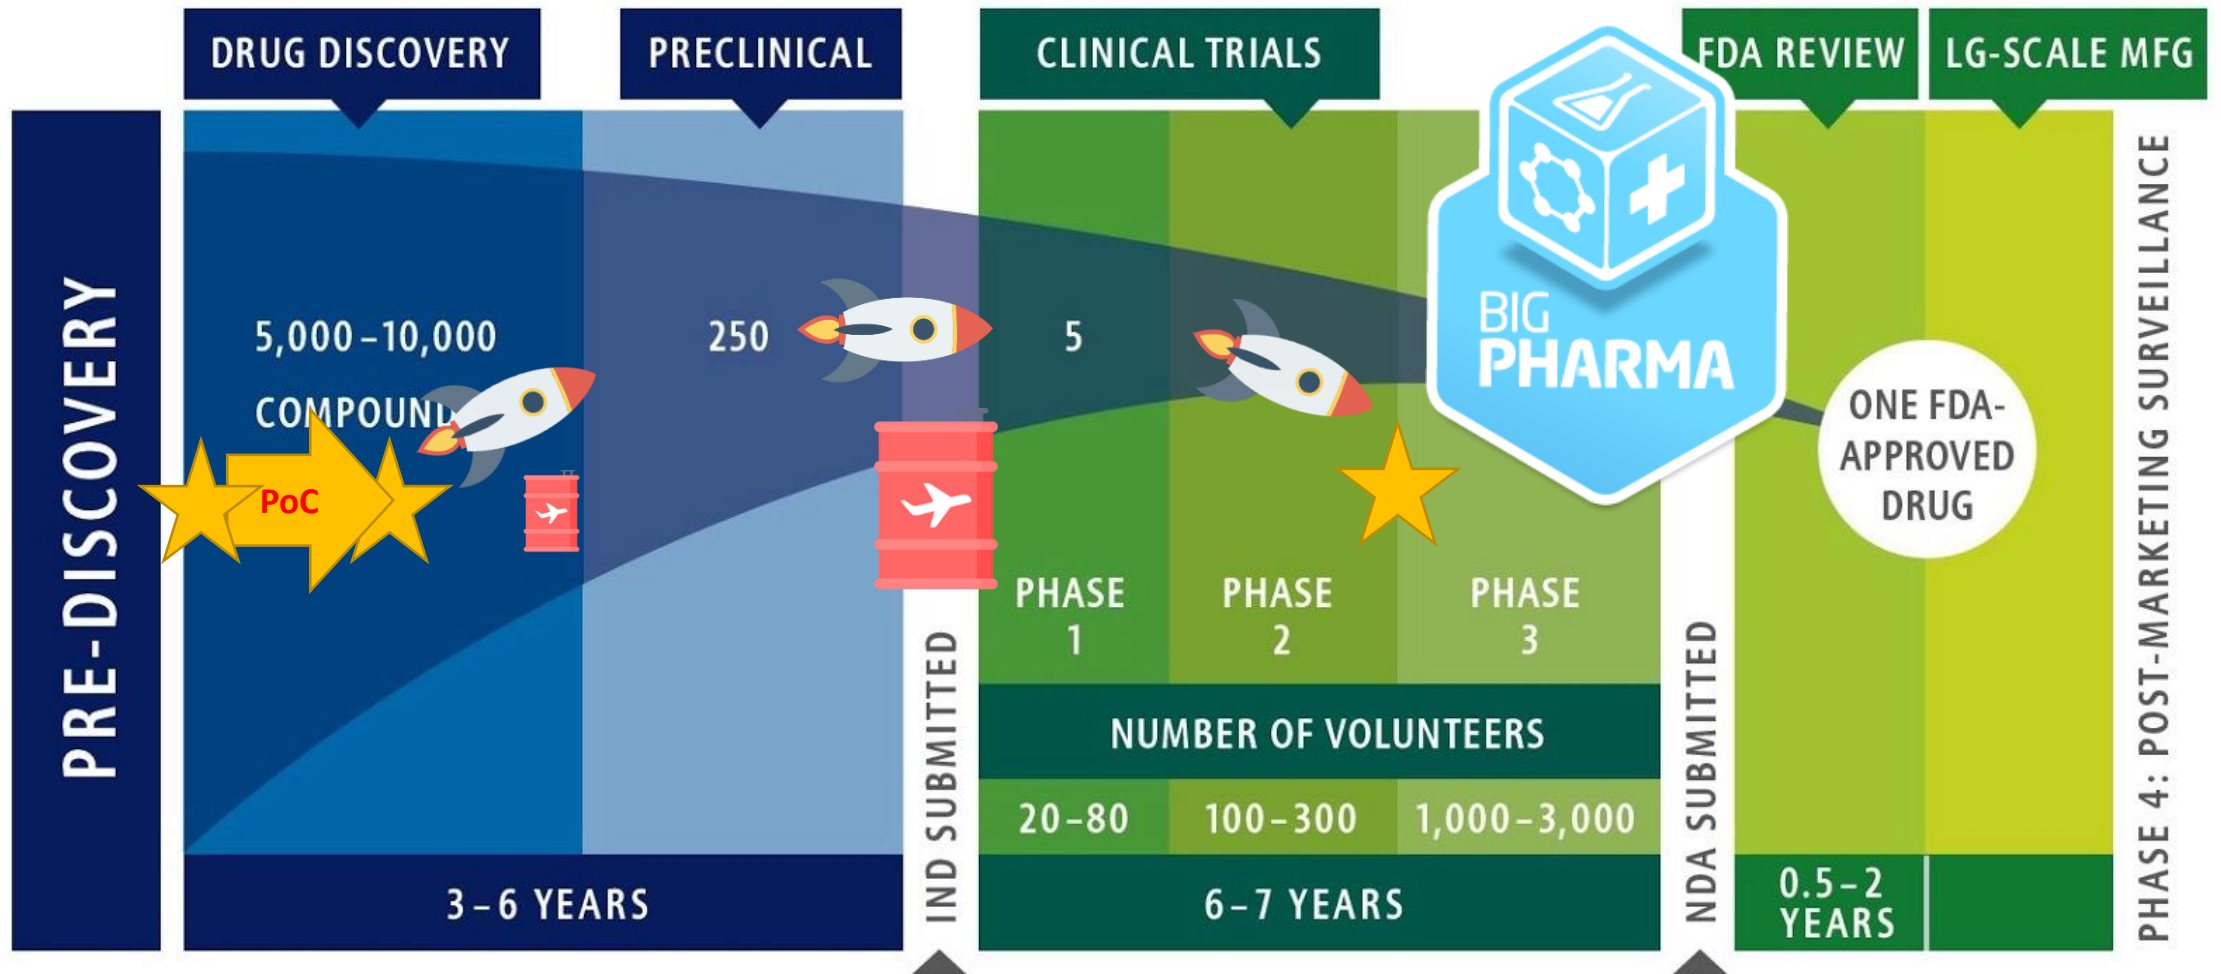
DRUG DISCOVERY

PRECLINICAL

CLINICAL TRIALS

FDA REVIEW

LG-SCALE MFG

PRE-DISCOVERY

5,000 – 10,000

COMPOUND

PoC

250

5

BIG PHARMA

ONE FDA-APPROVED DRUG

PHASE 1

PHASE 2

PHASE 3

NUMBER OF VOLUNTEERS

20 – 80

100 – 300

1,000 – 3,000

IND SUBMITTED

NDA SUBMITTED

PHASE 4: POST-MARKETING SURVEILLANCE

3 – 6 YEARS

6 – 7 YEARS

0.5 – 2 YEARS